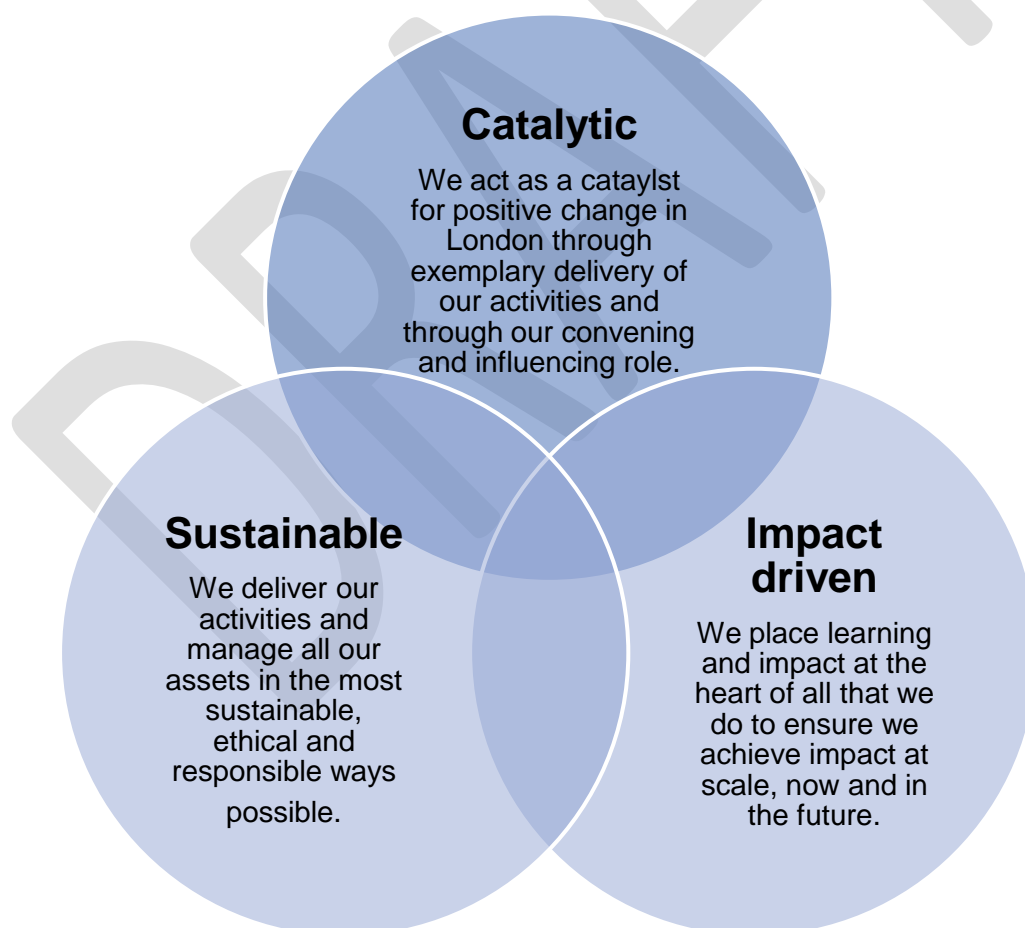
DRAFT

Catalytic

We act as a cataylst for positive change in London through exemplary delivery of our activities and through our convening and influencing role.

Sustainable

We deliver our activities and manage all our assets in the most sustainable, ethical and responsible ways possible.

Impact driven

We place learning and impact at the heart of all that we do to ensure we achieve impact at scale, now and in the future.